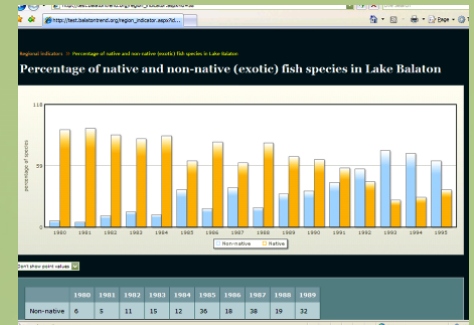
http://test.balatontrend.org/region_indicator.aspx?id...

Regional indicators >> Percentage of native and non-native (exotic) fish species in Lake Balaton

Percentage of native and non-native (exotic) fish species in Lake Balaton

100
50
0

percentage of species

1980 1981 1982 1983 1984 1985 1986 1987 1988 1989 1990 1991 1992 1993 1994 1995

Non-native Native

Don't show point values

| | 1980 | 1981 | 1982 | 1983 | 1984 | 1985 | 1986 | 1987 | 1988 | 1989 |
|---|---|---|---|---|---|---|---|---|---|---|
| Non-native | 6 | 5 | 11 | 15 | 12 | 36 | 18 | 38 | 19 | 32 |